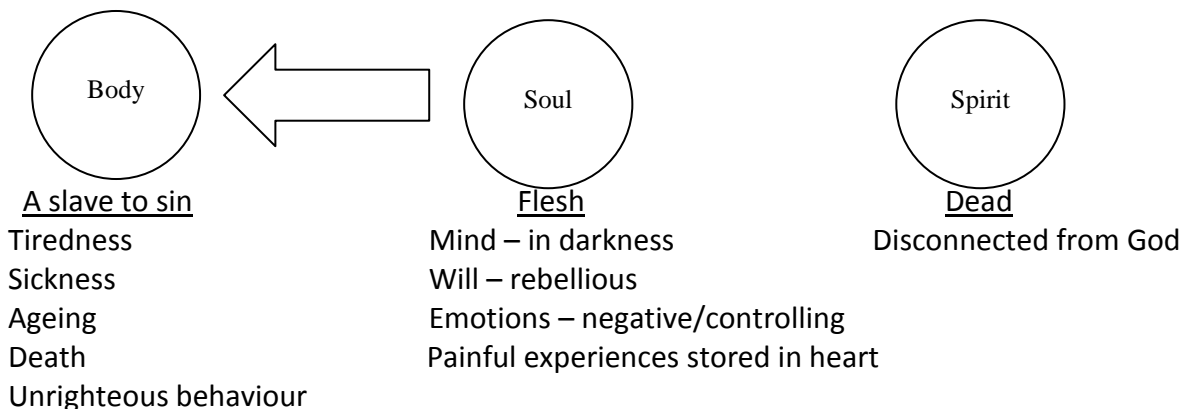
Body

Soul

Spirit

A slave to sin
Tiredness
Sickness
Ageing
Death
Unrighteous behaviour

Flesh
Mind – in darkness
Will – rebellious
Emotions – negative/controlling
Painful experiences stored in heart

Dead
Disconnected from God